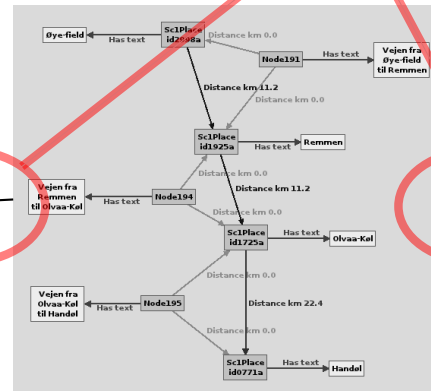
Øye-field
Has text
Sc1Place id2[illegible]8a
Distance km 0.0
Node191
Has text
Vejen fra Øye-field til Remmen
Distance km 11.2
Distance km 0.0
Sc1Place id1925a
Has text
Remmen
Distance km 0.0
Distance km 11.2
Vejen fra Remmen til Olvaa-Kol
Has text
Node194
Distance km 0.0
Sc1Place id1725a
Has text
Olvaa-Kol
Distance km 0.0
Vejen fra Olvaa-Kol til Handøl
Node195
Has text
Distance km 22.4
Distance km 0.0
Sc1Place id0771a
Has text
Handøl